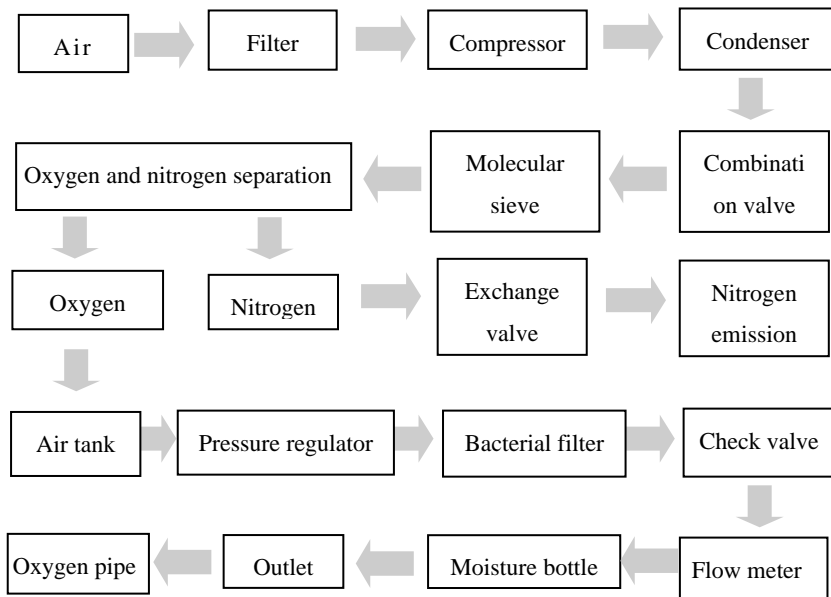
Air

Filter

Compressor

Condenser

Oxygen and nitrogen separation

Molecular sieve

Combinati on valve

Oxygen

Nitrogen

Exchange valve

Nitrogen emission

Air tank

Pressure regulator

Bacterial filter

Check valve

Oxygen pipe

Outlet

Moisture bottle

Flow meter